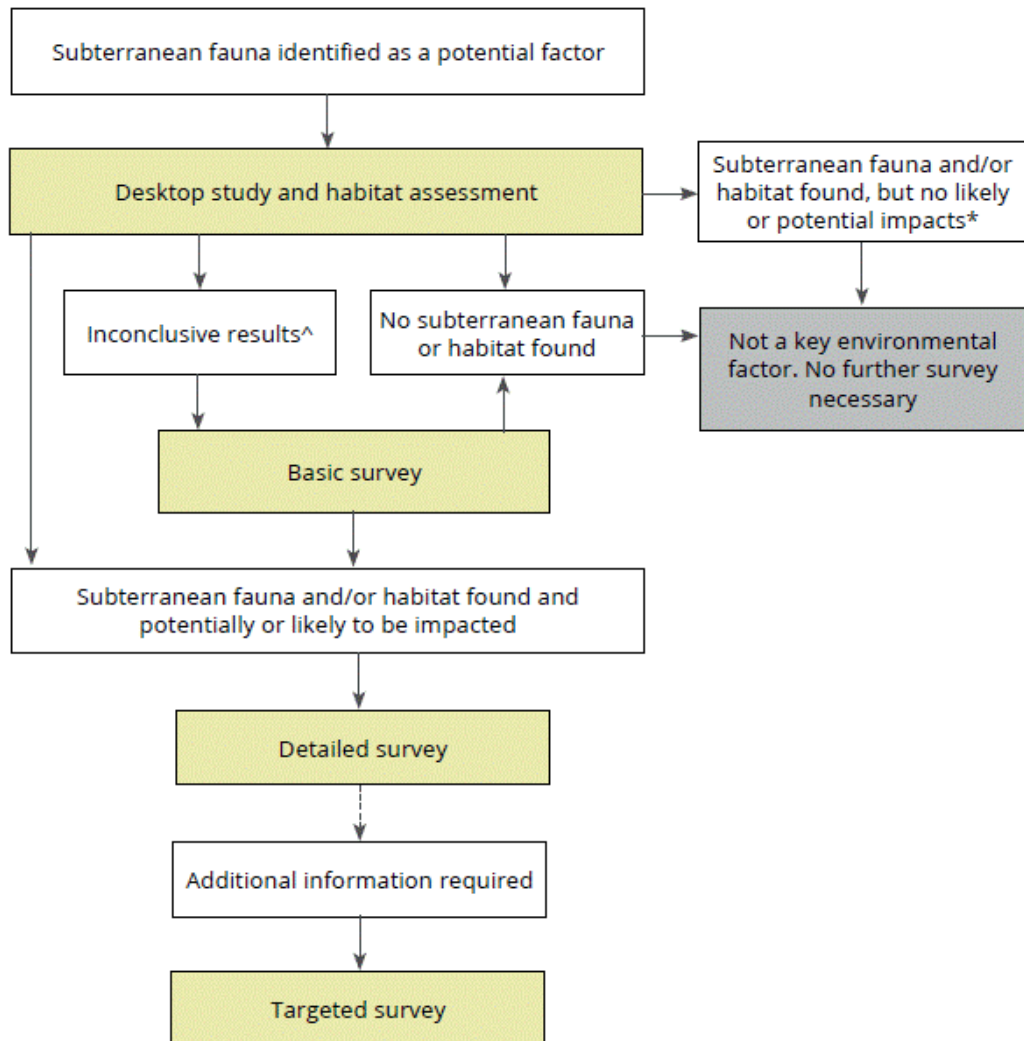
Subterranean fauna identified as a potential factor

Desktop study and habitat assessment

Subterranean fauna and/or habitat found, but no likely or potential impacts*

Inconclusive results^

No subterranean fauna or habitat found

Not a key environmental factor. No further survey necessary

Basic survey

Subterranean fauna and/or habitat found and potentially or likely to be impacted

Detailed survey

Additional information required

Targeted survey